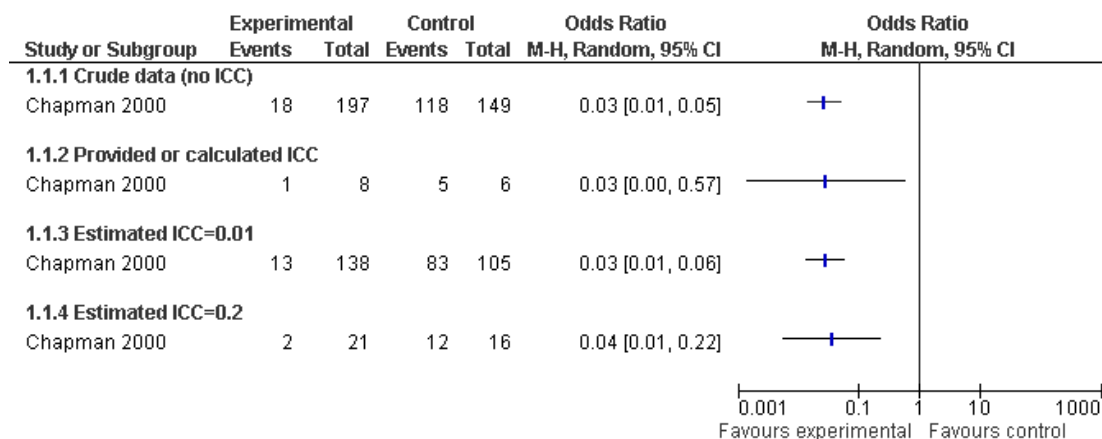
| Study or Subgroup | Experimental Events | Experimental Total | Control Events | Control Total | Odds Ratio M-H, Random, 95% CI | Odds Ratio M-H, Random, 95% CI |
|---|---|---|---|---|---|---|
| 1.1.1 Crude data (no ICC) | | | | | | |
| Chapman 2000 | 18 | 197 | 118 | 149 | 0.03 [0.01, 0.05] | |
| 1.1.2 Provided or calculated ICC | | | | | | |
| Chapman 2000 | 1 | 8 | 5 | 6 | 0.03 [0.00, 0.57] | |
| 1.1.3 Estimated ICC=0.01 | | | | | | |
| Chapman 2000 | 13 | 138 | 83 | 105 | 0.03 [0.01, 0.06] | |
| 1.1.4 Estimated ICC=0.2 | | | | | | |
| Chapman 2000 | 2 | 21 | 12 | 16 | 0.04 [0.01, 0.22] | |

0.001 0.1 1 10 1000
Favours experimental Favours control